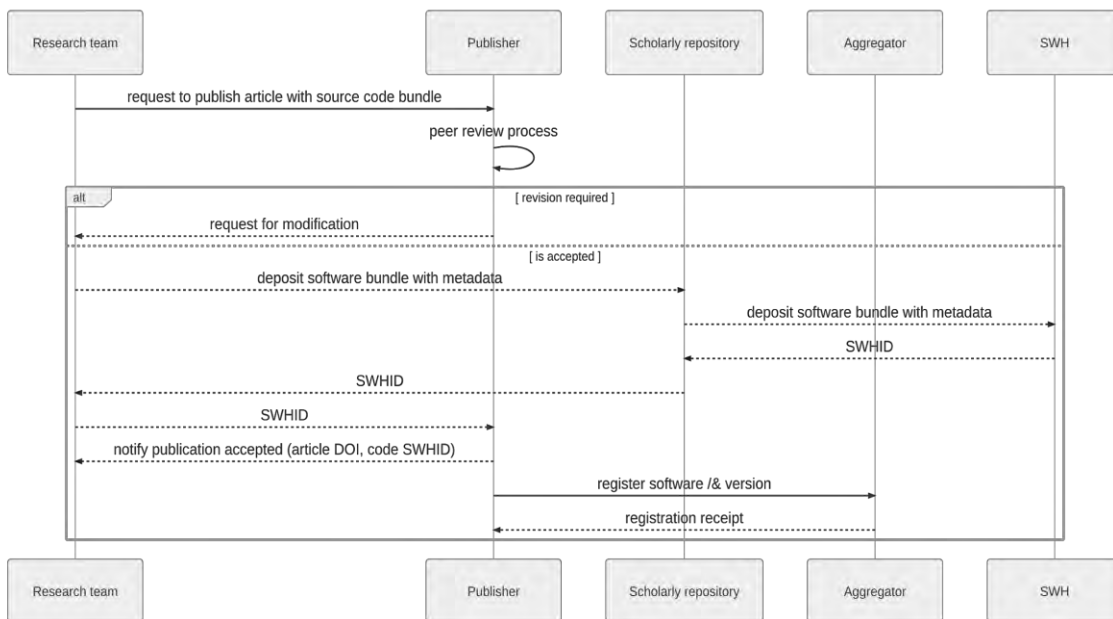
Research team

Publisher

Scholarly repository

Aggregator

SWH

request to publish article with source code bundle

peer review process

alt

[ revision required ]

request for modification

[ is accepted ]

deposit software bundle with metadata

deposit software bundle with metadata

SWHID

SWHID

SWHID

notify publication accepted (article DOI, code SWHID)

register software /& version

registration receipt

Research team

Publisher

Scholarly repository

Aggregator

SWH